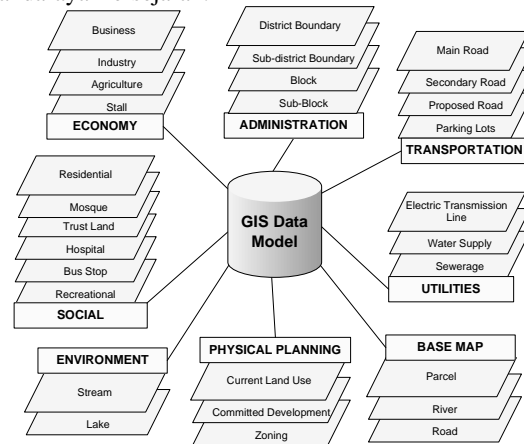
Business
Industry
Agriculture
Stall
ECONOMY

District Boundary
Sub-district Boundary
Block
Sub-Block
ADMINISTRATION

Main Road
Secondary Road
Proposed Road
Parking Lots
TRANSPORTATION

Residential
Mosque
Trust Land
Hospital
Bus Stop
Recreational
SOCIAL

GIS Data Model

Electric Transmission Line
Water Supply
Sewerage
UTILITIES

ENVIRONMENT
Stream
Lake

PHYSICAL PLANNING
Current Land Use
Committed Development
Zoning

BASE MAP
Parcel
River
Road